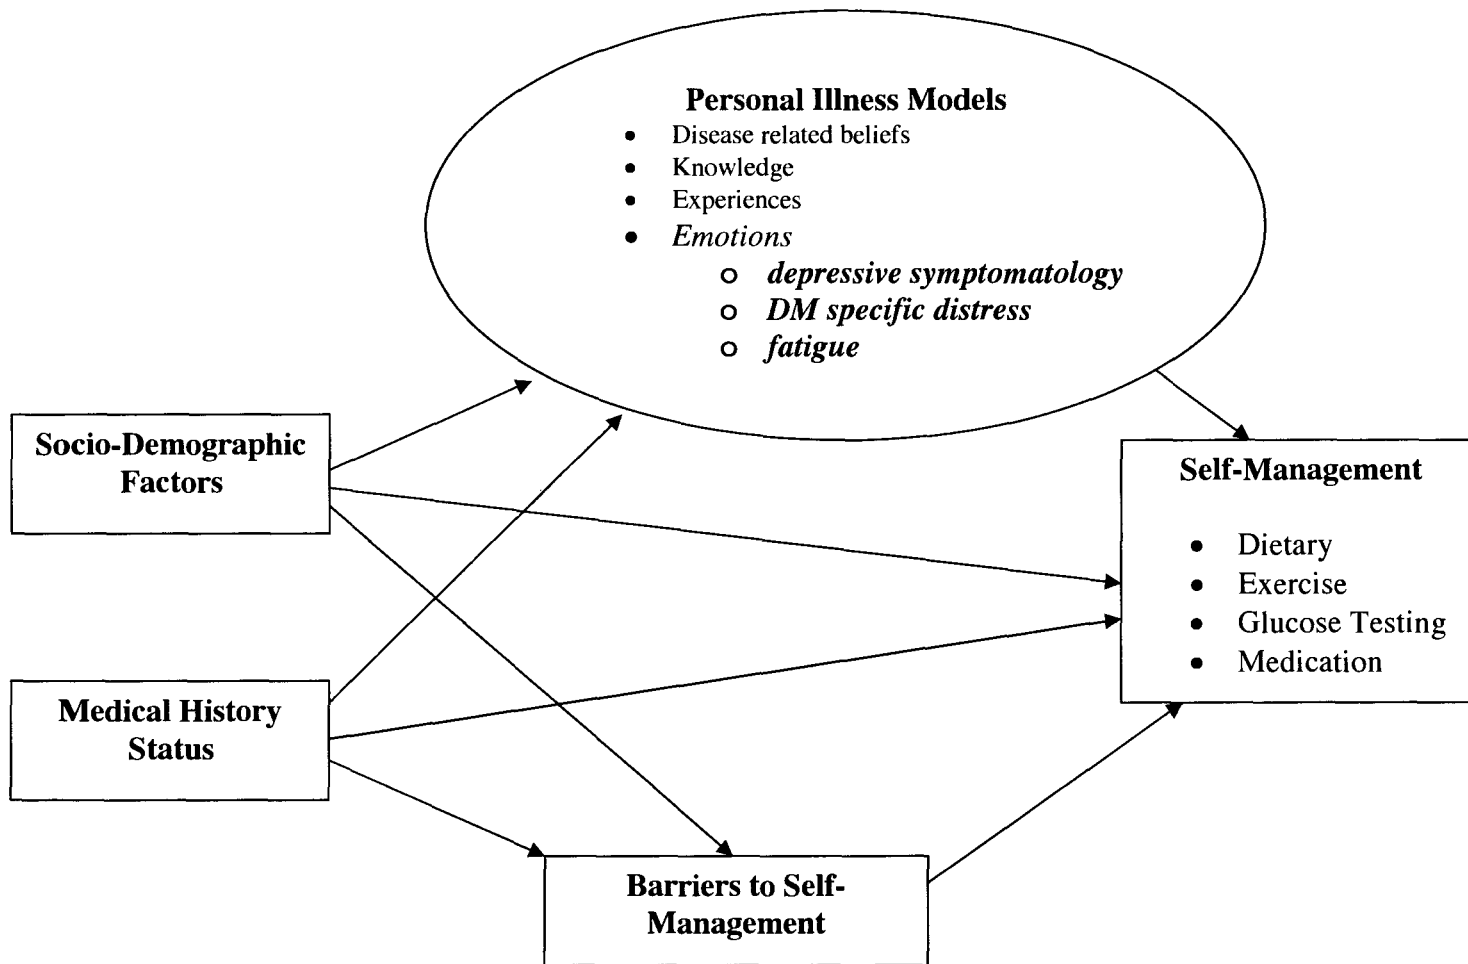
Personal Illness Models
- Disease related beliefs
- Knowledge
- Experiences
- Emotions
  - depressive symptomatology
  - DM specific distress
  - fatigue

Socio-Demographic Factors

Medical History Status

Self-Management
- Dietary
- Exercise
- Glucose Testing
- Medication

Barriers to Self-Management